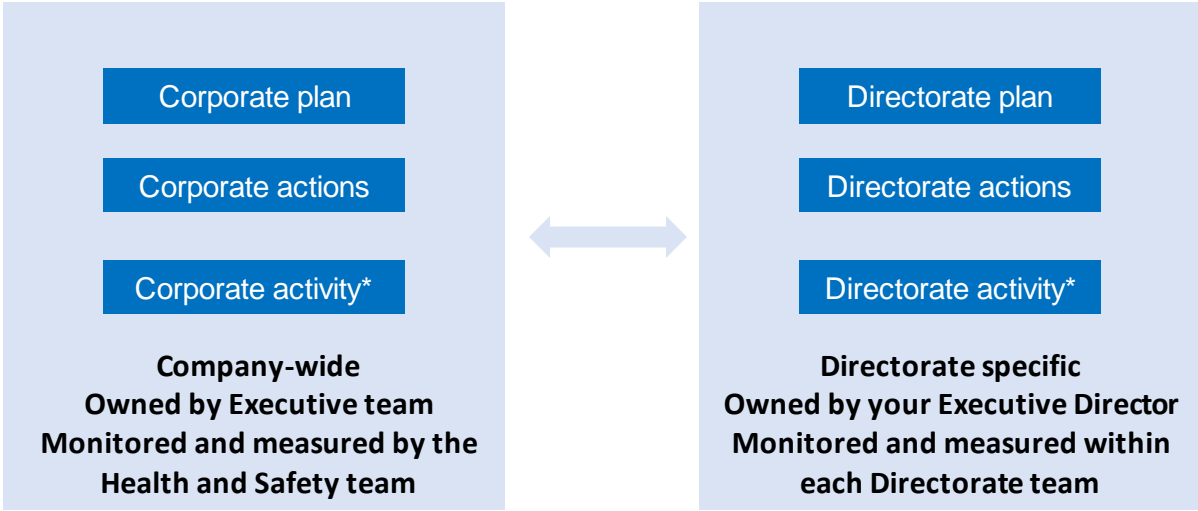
Corporate plan

Corporate actions

Corporate activity*

Company-wide
Owned by Executive team
Monitored and measured by the Health and Safety team

Directorate plan

Directorate actions

Directorate activity*

Directorate specific
Owned by your Executive Director
Monitored and measured within each Directorate team